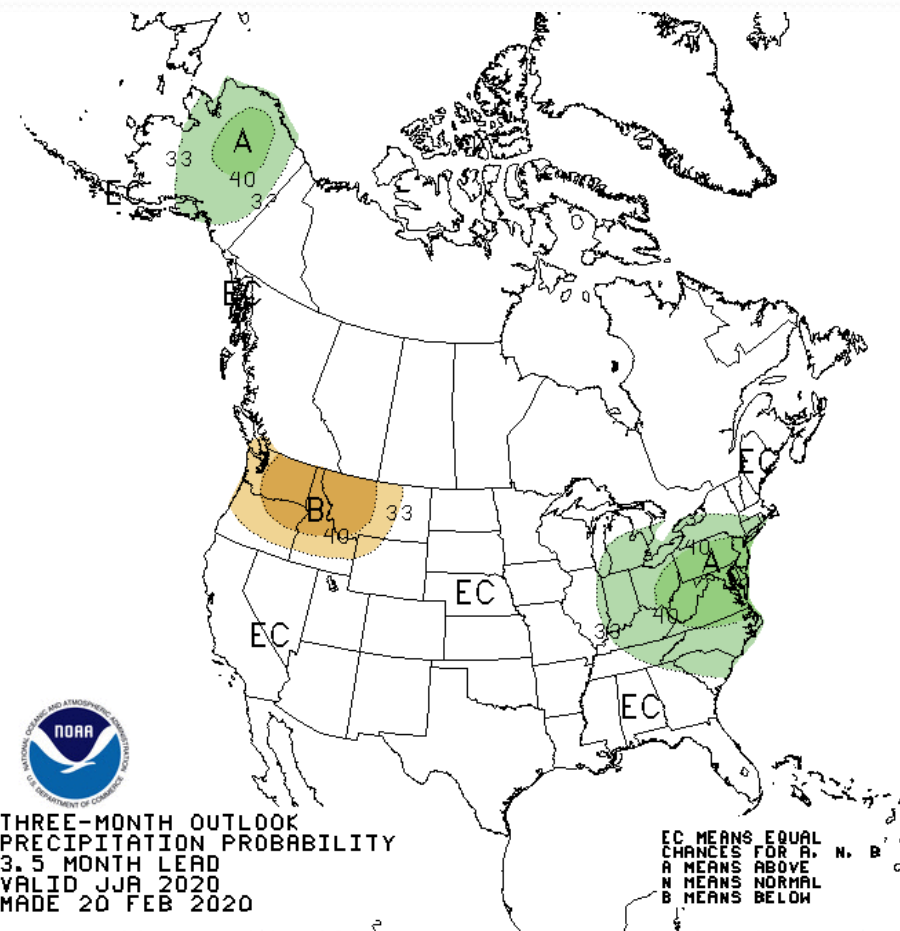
A
33
40
33
EC
EC
EC
B
33
40
EC
EC
40
A
33
40
EC

NOAA
NATIONAL OCEANIC AND ATMOSPHERIC ADMINISTRATION
U.S. DEPARTMENT OF COMMERCE

THREE-MONTH OUTLOOK
PRECIPITATION PROBABILITY
3.5 MONTH LEAD
VALID JJA 2020
MADE 20 FEB 2020

EC MEANS EQUAL
CHANCES FOR A, N, B
A MEANS ABOVE
N MEANS NORMAL
B MEANS BELOW